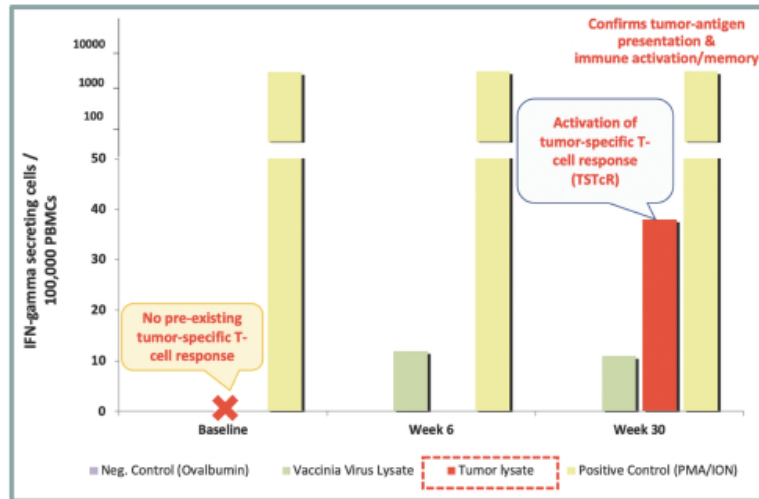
Confirms tumor-antigen presentation & immune activation/memory

IFN-gamma secreting cells / 100,000 PBMCs

10000
1000
100
50
40
30
20
10
0

Activation of tumor-specific T-cell response (TSTcR)

No pre-existing tumor-specific T-cell response

Baseline
Week 6
Week 30

Neg. Control (Ovalbumin)
Vaccinia Virus Lysate
Tumor lysate
Positive Control (PMA/ION)